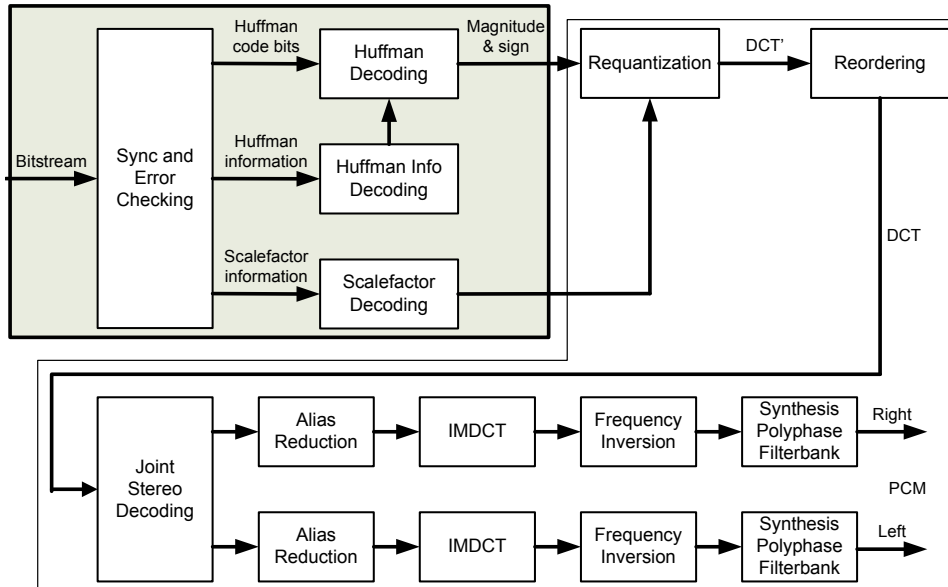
Bitstream

Sync and Error Checking

Huffman code bits

Huffman Decoding

Magnitude & sign

Huffman information

Huffman Info Decoding

Scalefactor information

Scalefactor Decoding

Requantization

DCT'

Reordering

DCT

Joint Stereo Decoding

Alias Reduction

IMDCT

Frequency Inversion

Synthesis Polyphase Filterbank

Right

PCM

Alias Reduction

IMDCT

Frequency Inversion

Synthesis Polyphase Filterbank

Left